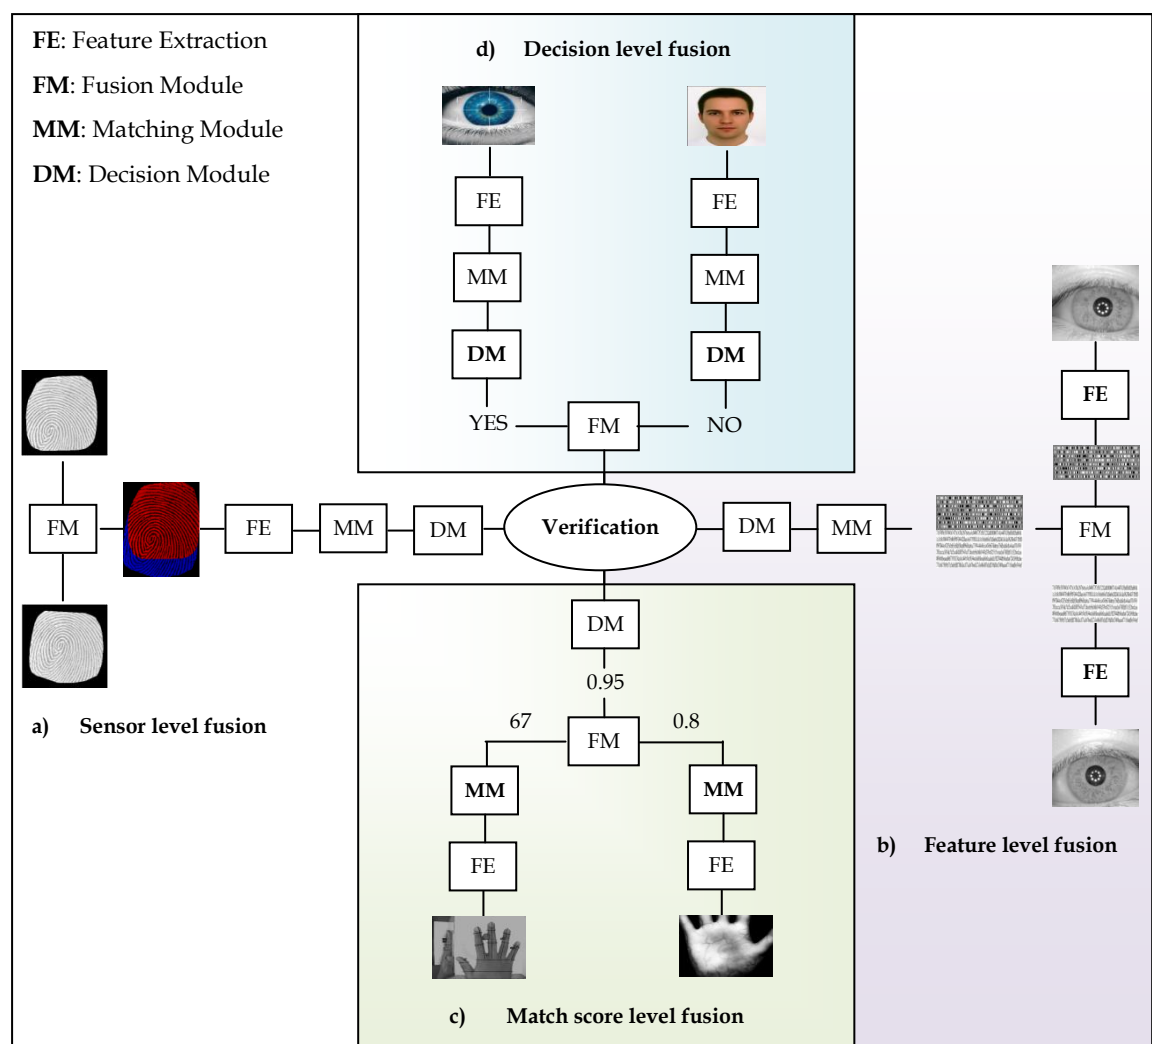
FE: Feature Extraction
FM: Fusion Module
MM: Matching Module
DM: Decision Module

d) Decision level fusion

FE
MM
DM
YES

FE
MM
DM
NO

FM

FM
FE
MM
DM
Verification
DM
MM

FE
FM
FE

DM
0.95
67
FM
0.8
MM
FE
MM
FE

a) Sensor level fusion

b) Feature level fusion

c) Match score level fusion